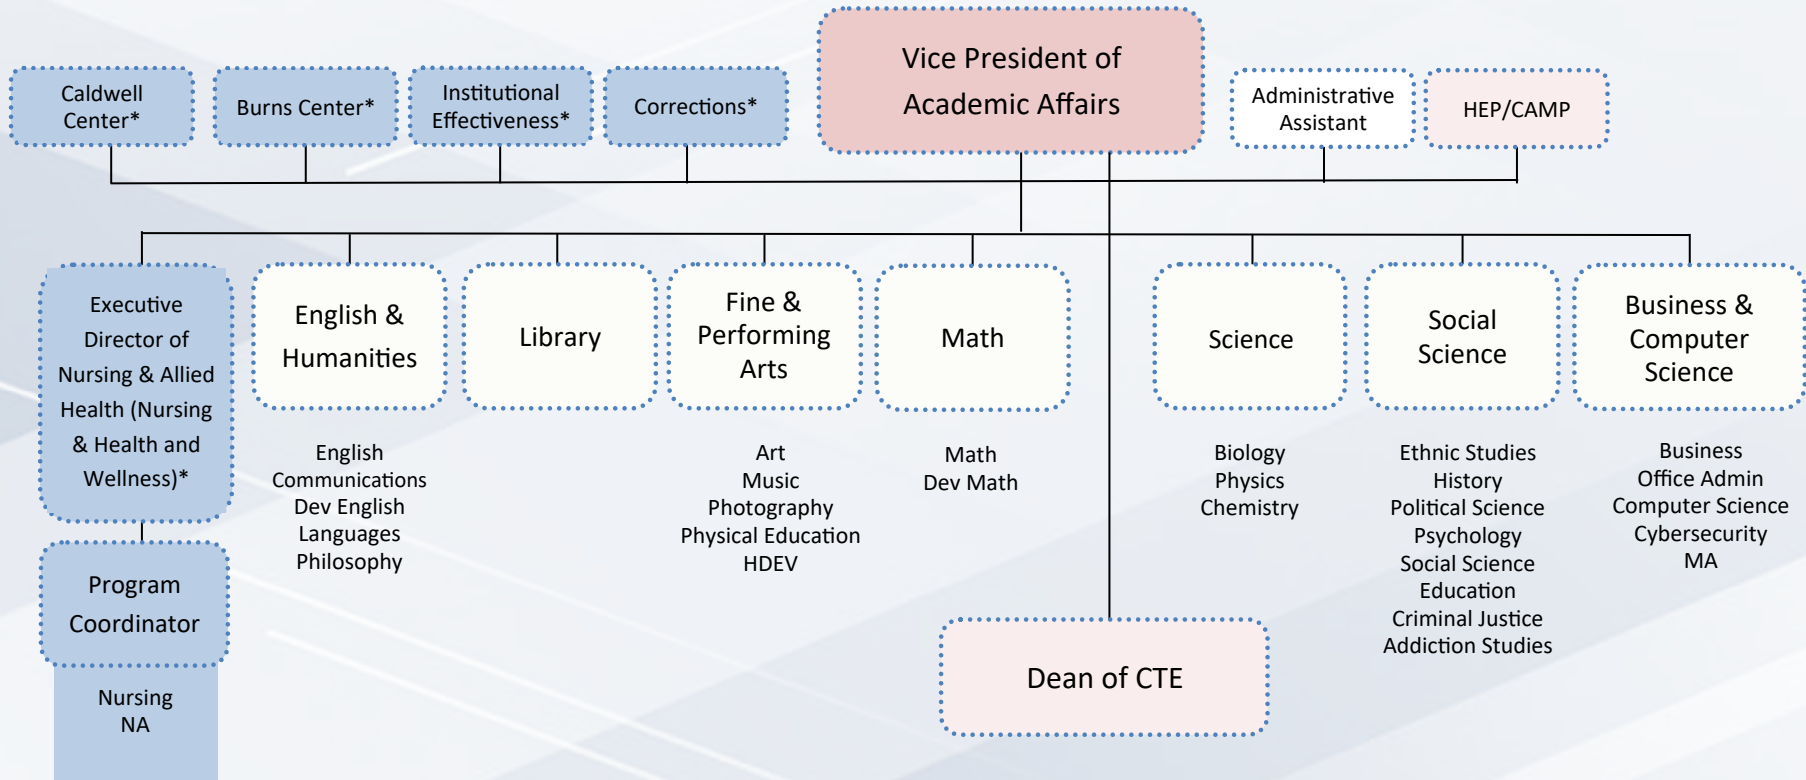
Vice President of Academic Affairs

Caldwell Center*

Burns Center*

Institutional Effectiveness*

Corrections*

Administrative Assistant

HEP/CAMP

Executive Director of Nursing & Allied Health (Nursing & Health and Wellness)*

Program Coordinator

Nursing
NA

English & Humanities

English
Communications
Dev English
Languages
Philosophy

Library

Fine & Performing Arts

Art
Music
Photography
Physical Education
HDEV

Math

Math
Dev Math

Science

Biology
Physics
Chemistry

Social Science

Ethnic Studies
History
Political Science
Psychology
Social Science
Education
Criminal Justice
Addiction Studies

Business & Computer Science

Business
Office Admin
Computer Science
Cybersecurity
MA

Dean of CTE